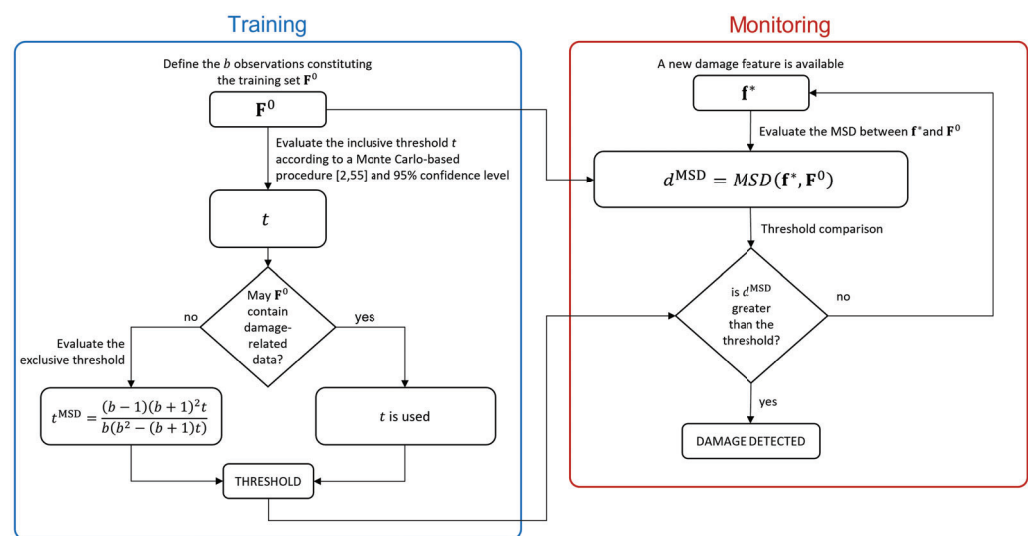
Training

Define the $b$ observations constituting the training set $\mathbf{F}^0$

$\mathbf{F}^0$

Evaluate the inclusive threshold $t$ according to a Monte Carlo-based procedure [2,55] and 95% confidence level

$t$

May $\mathbf{F}^0$ contain damage-related data?

no

yes

Evaluate the exclusive threshold

$t^{\text{MSD}} = \frac{(b-1)(b+1)^2 t}{b(b^2-(b+1)t)}$

$t$ is used

THRESHOLD

Monitoring

A new damage feature is available

$\mathbf{f}^*$

Evaluate the MSD between $\mathbf{f}^*$ and $\mathbf{F}^0$

$d^{\text{MSD}} = MSD(\mathbf{f}^*, \mathbf{F}^0)$

Threshold comparison

is $d^{\text{MSD}}$ greater than the threshold?

no

yes

DAMAGE DETECTED